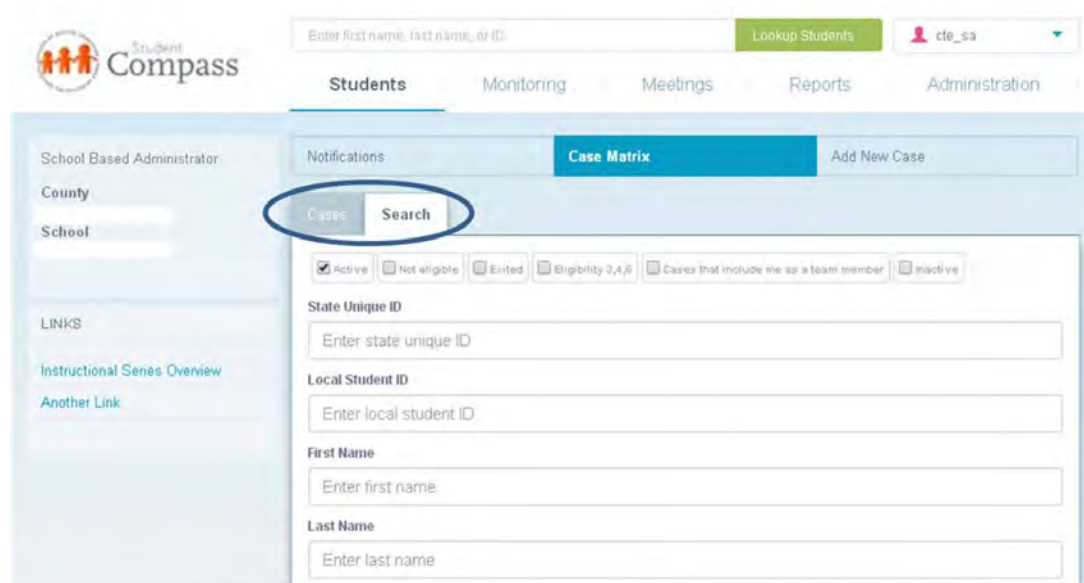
Student Compass

Enter first name, last name, or ID

Lookup Students

cte_sa

Students
Monitoring
Meetings
Reports
Administration

School Based Administrator
County
School

LINKS

Instructional Series Overview
Another Link

Notifications
Case Matrix
Add New Case

Cases
Search

Active
Not eligible
Exited
Eligibility 3,4,6
Cases that include me as a team member
Inactive

State Unique ID
Enter state unique ID

Local Student ID
Enter local student ID

First Name
Enter first name

Last Name
Enter last name